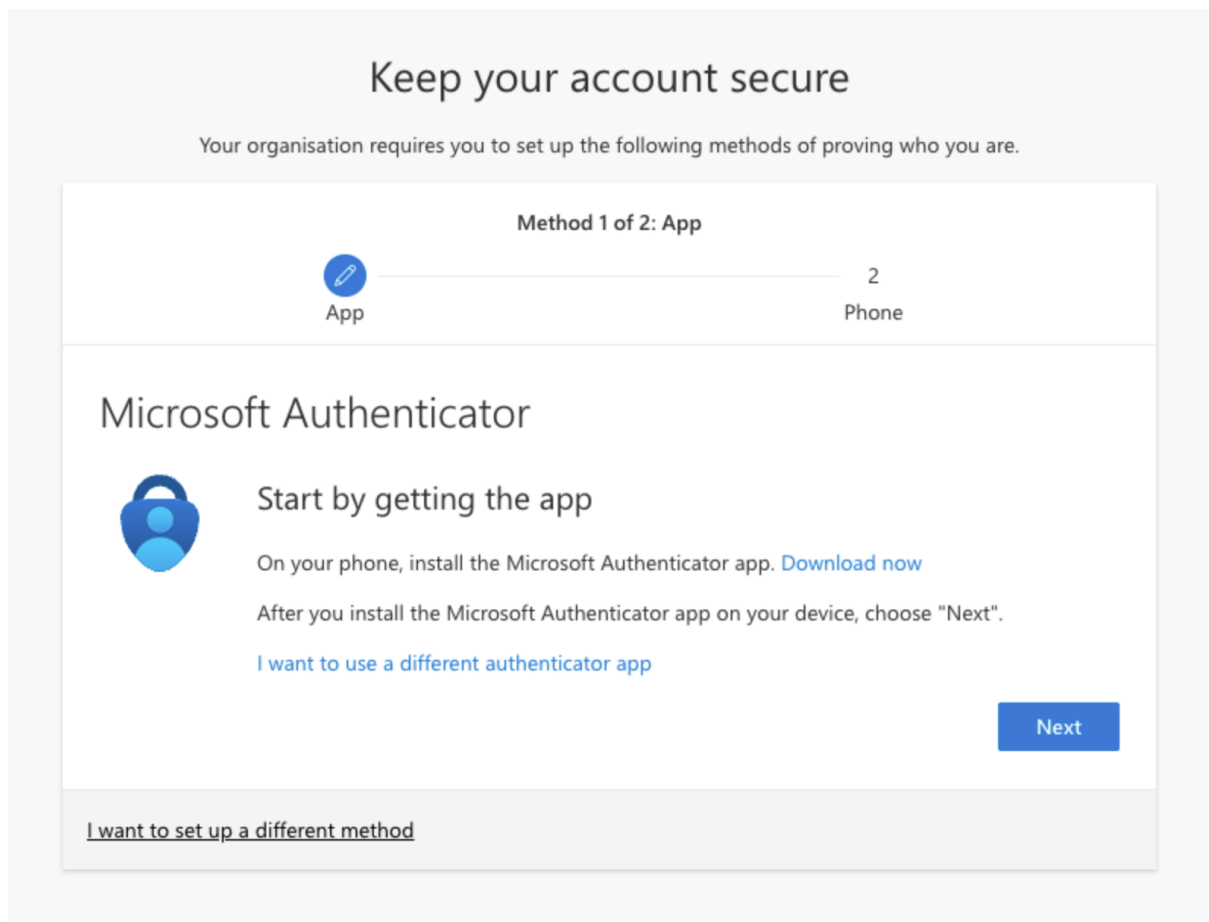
Keep your account secure

Your organisation requires you to set up the following methods of proving who you are.

Method 1 of 2: App

App

2
Phone

Microsoft Authenticator

Start by getting the app

On your phone, install the Microsoft Authenticator app. Download now

After you install the Microsoft Authenticator app on your device, choose "Next".

I want to use a different authenticator app

Next

I want to set up a different method